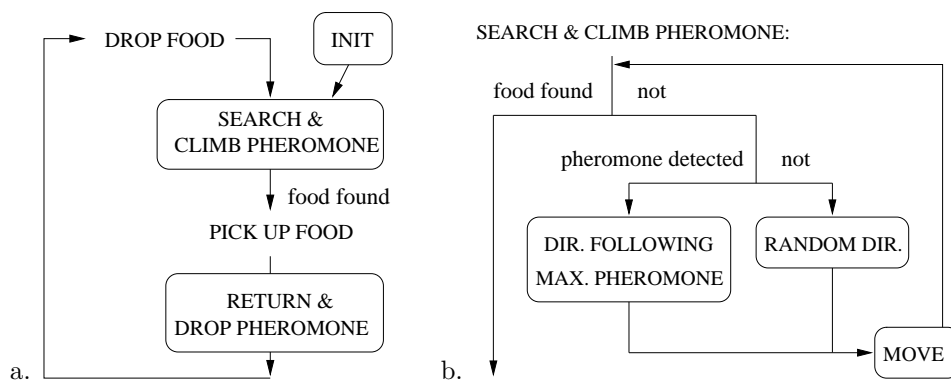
DROP FOOD

INIT

SEARCH & CLIMB PHEROMONE

food found

PICK UP FOOD

RETURN & DROP PHEROMONE

a.

SEARCH & CLIMB PHEROMONE:

food found

not

pheromone detected

not

DIR. FOLLOWING MAX. PHEROMONE

RANDOM DIR.

MOVE

b.